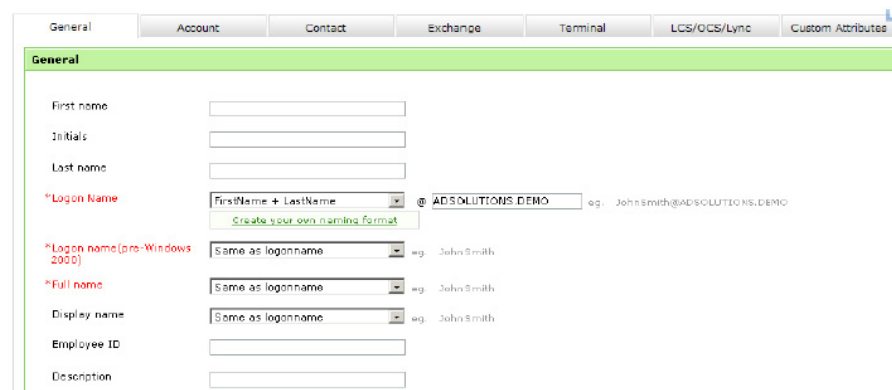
General | Account | Contact | Exchange | Terminal | LCS/OCS/Lync | Custom Attributes

General

First name

Initials

Last name

*Logon Name FirstName + LastName @ ADSOLUTIONS.DEMO eg. JohnSmith@ADSOLUTIONS.DEMO

Create your own naming format

*Logon name(pre-Windows 2000) Same as logonname eg. John Smith

*Full name Same as logonname eg. John Smith

Display name Same as logonname eg. John Smith

Employee ID

Description